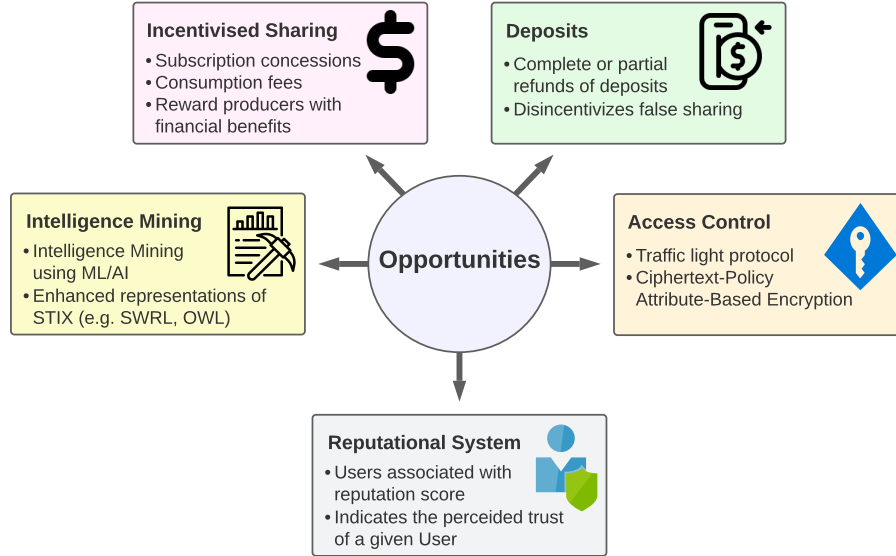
Incentivised Sharing
• Subscription concessions
• Consumption fees
• Reward producers with financial benefits

Deposits
• Complete or partial refunds of deposits
• Disincentivizes false sharing

Intelligence Mining
• Intelligence Mining using ML/AI
• Enhanced representations of STIX (e.g. SWRL, OWL)

Opportunities

Access Control
• Traffic light protocol
• Ciphertext-Policy Attribute-Based Encryption

Reputational System
• Users associated with reputation score
• Indicates the perceided trust of a given User